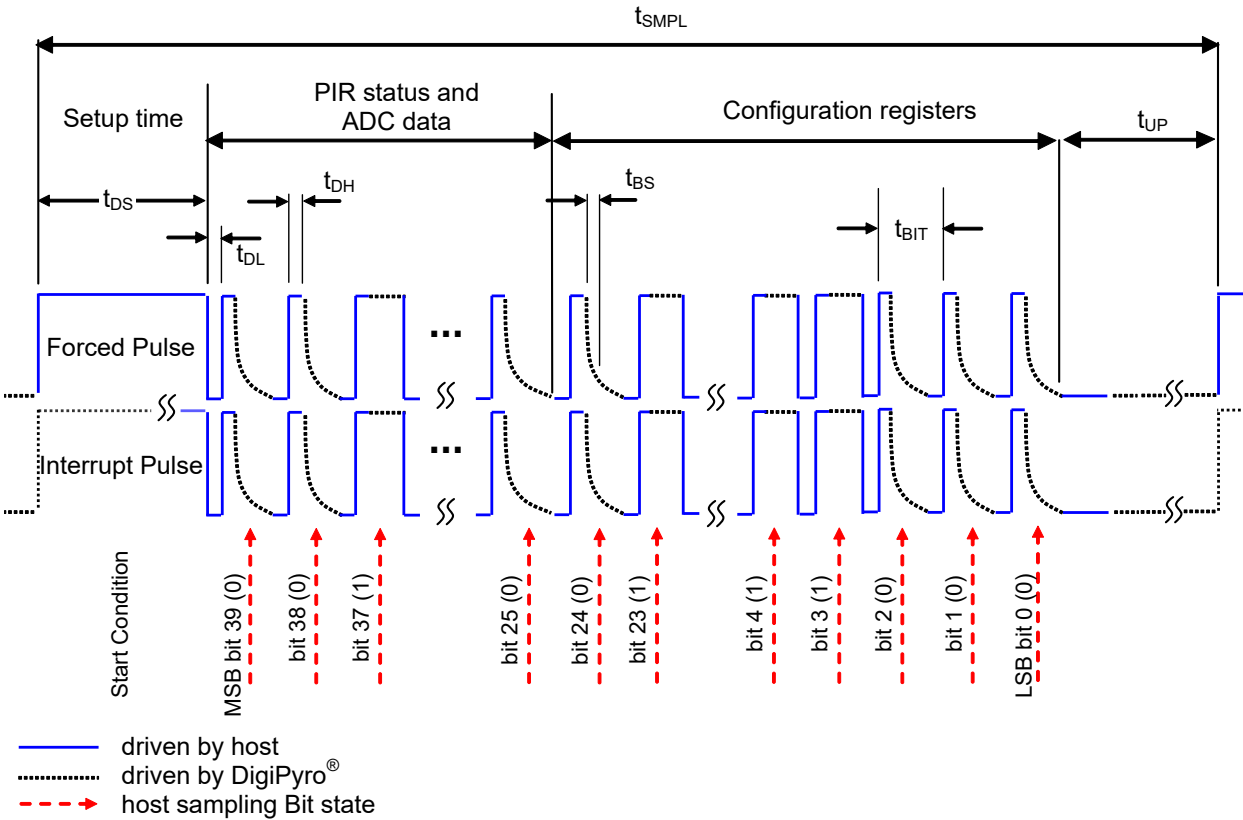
$t_{SMPL}$

Setup time

PIR status and ADC data

Configuration registers

$t_{UP}$

$t_{DS}$

$t_{DH}$

$t_{BS}$

$t_{DL}$

$t_{BIT}$

Forced Pulse

...

Interrupt Pulse

...

Start Condition

MSB bit 39 (0)

bit 38 (0)

bit 37 (1)

bit 25 (0)

bit 24 (0)

bit 23 (1)

bit 4 (1)

bit 3 (1)

bit 2 (0)

bit 1 (0)

LSB bit 0 (0)

driven by host

driven by DigiPyro®

host sampling Bit state